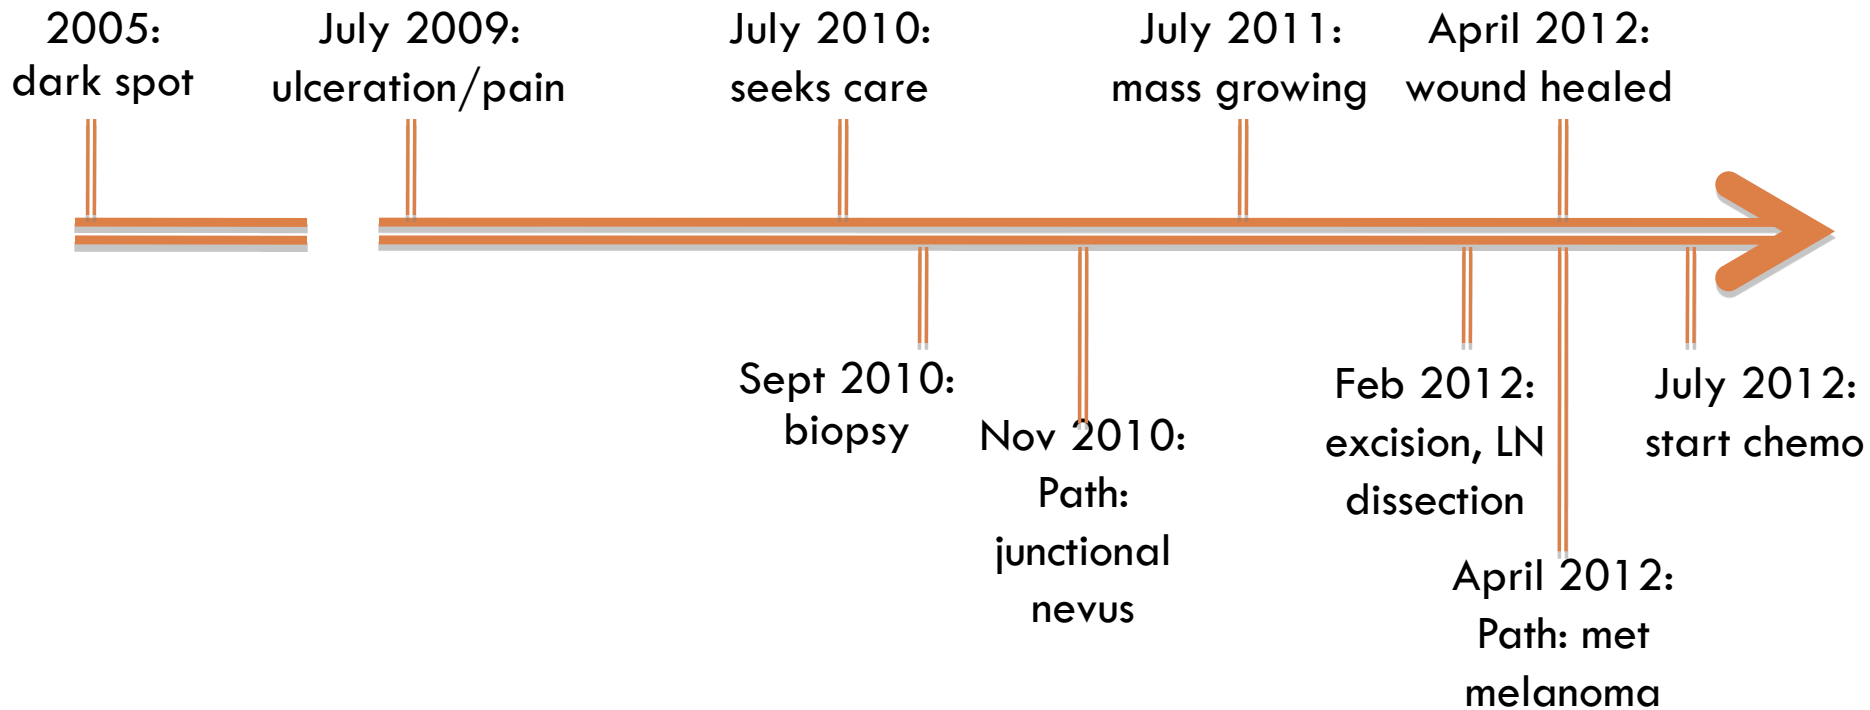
2005: dark spot

July 2009: ulceration/pain

July 2010: seeks care

July 2011: mass growing

April 2012: wound healed

Sept 2010: biopsy

Nov 2010: Path: junctional nevus

Feb 2012: excision, LN dissection

April 2012: Path: met melanoma

July 2012: start chemo